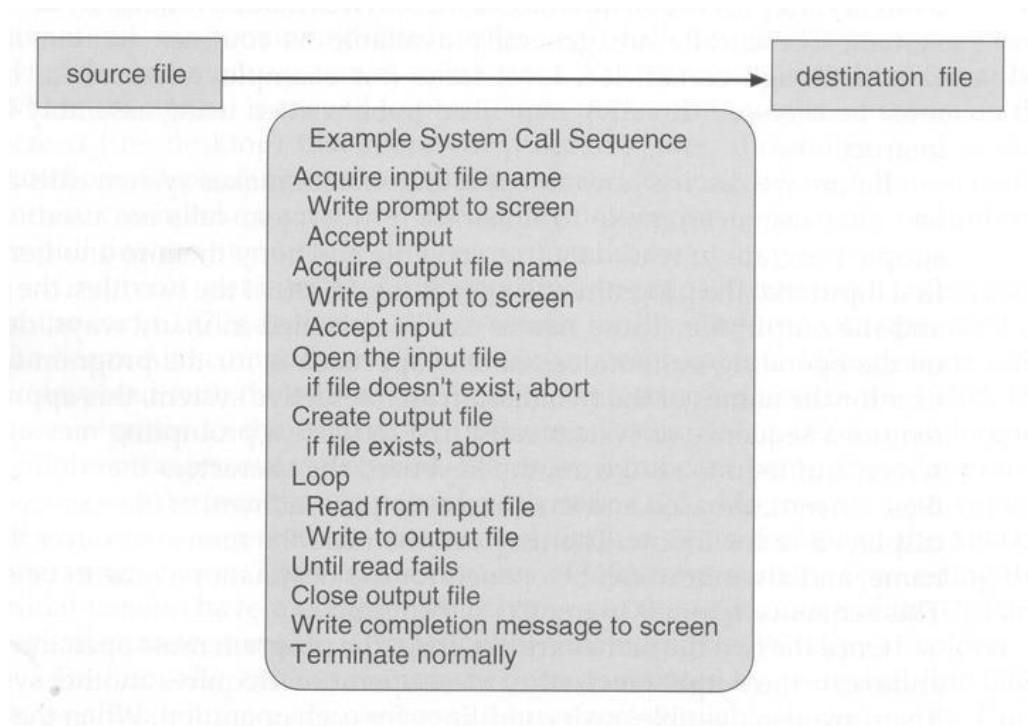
source file

destination file

Example System Call Sequence
Acquire input file name
Write prompt to screen
Accept input
Acquire output file name
Write prompt to screen
Accept input
Open the input file
if file doesn't exist, abort
Create output file
if file exists, abort
Loop
Read from input file
Write to output file
Until read fails
Close output file
Write completion message to screen
Terminate normally